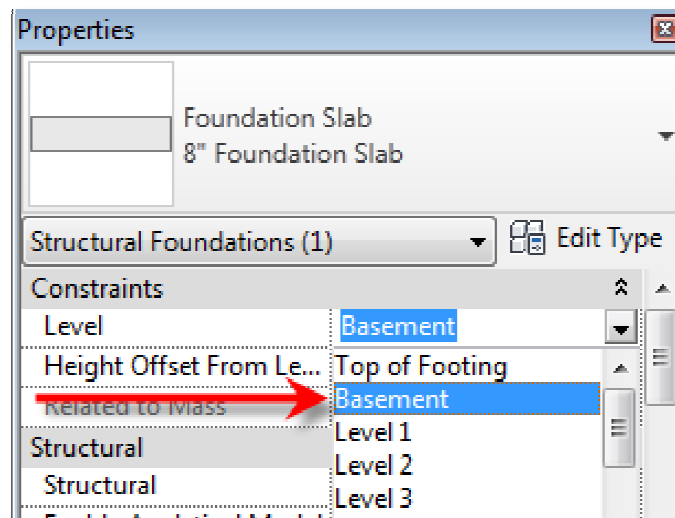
Properties

Foundation Slab
8" Foundation Slab

Structural Foundations (1)
Edit Type

Constraints
Level
Basement
Height Offset From Le...
Top of Footing
Related to Mass
Basement
Structural
Level 1
Structural
Level 2
Level 3
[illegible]